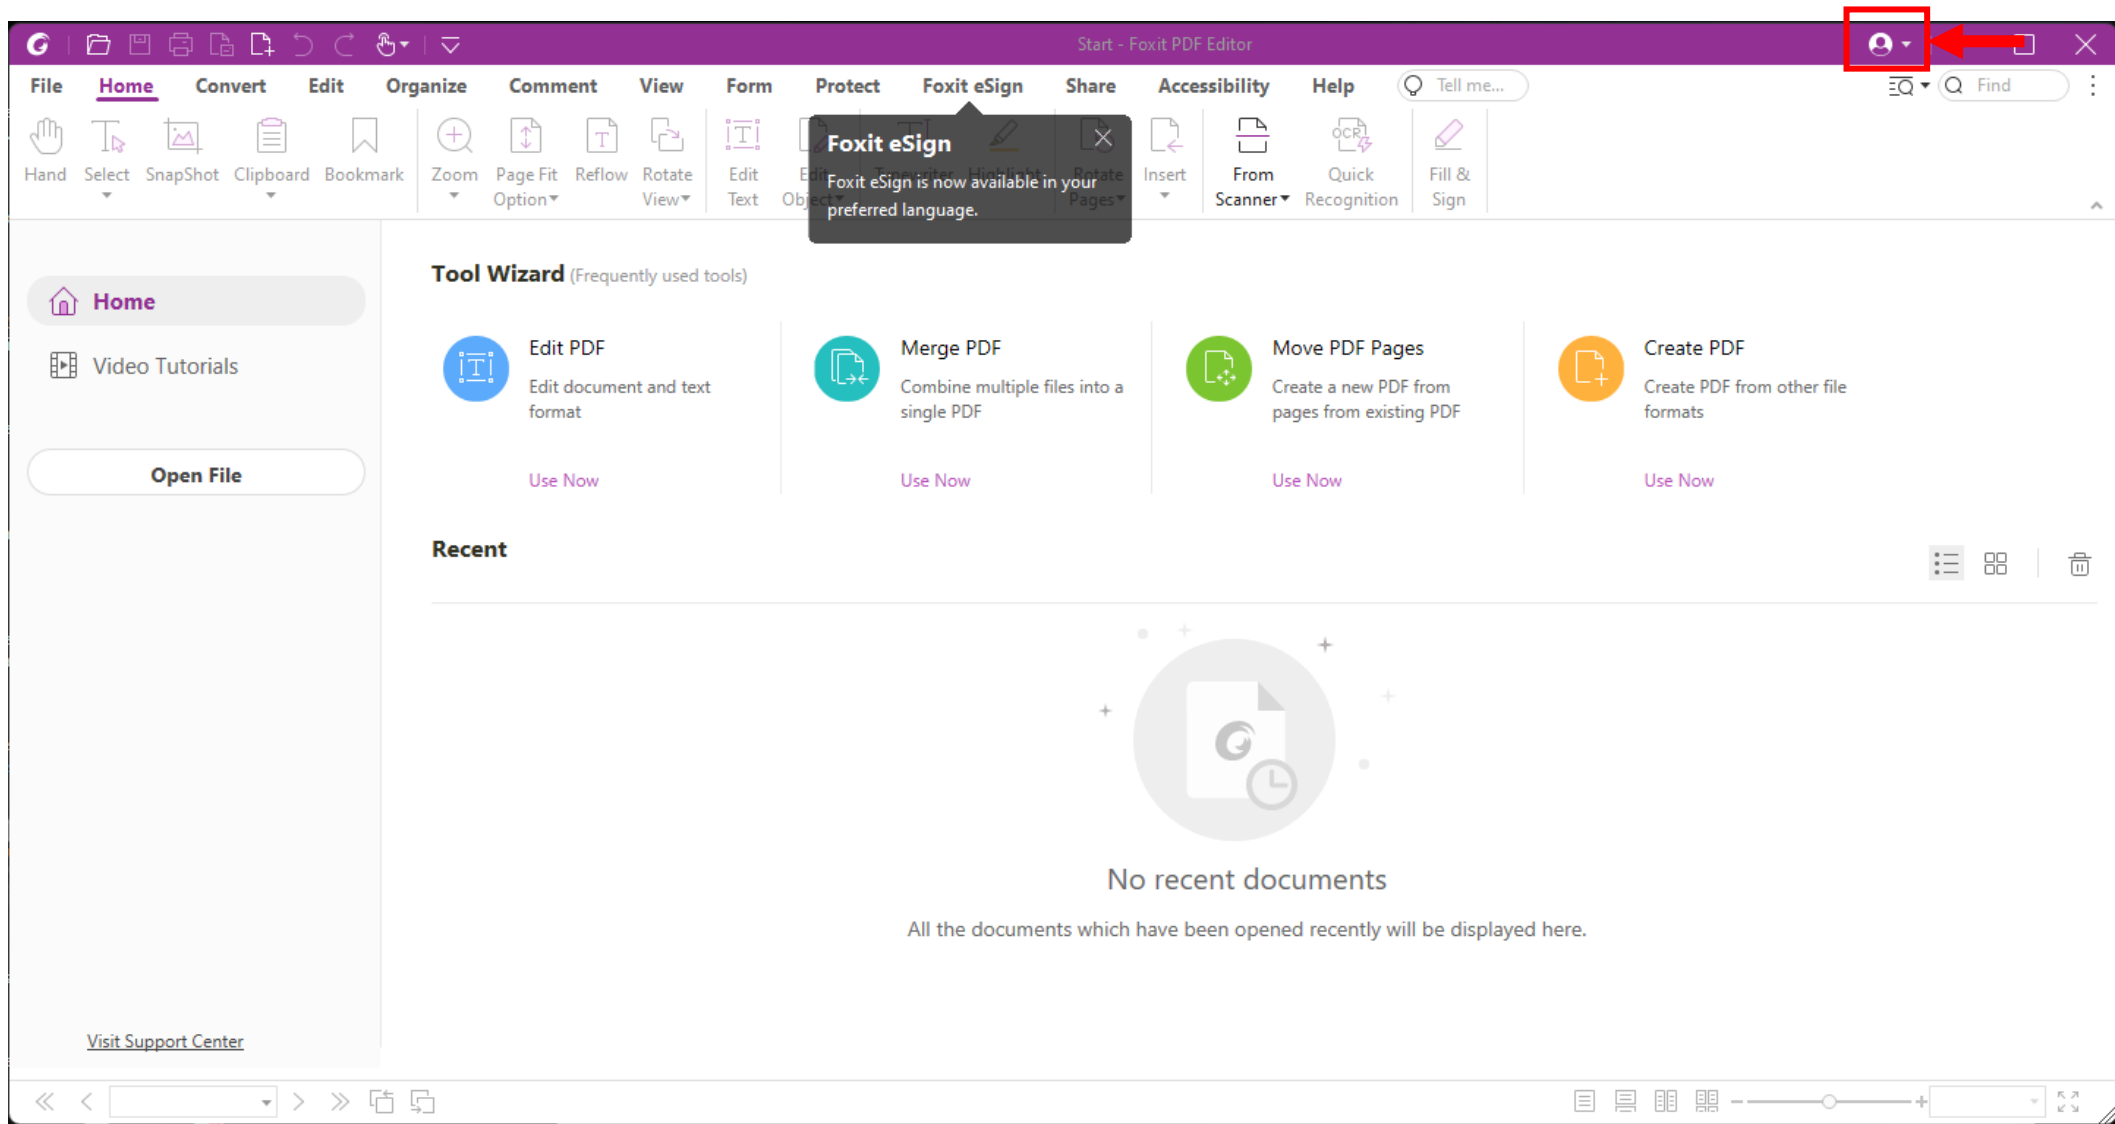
Start - Foxit PDF Editor

File Home Convert Edit Organize Comment View Form Protect Foxit eSign Share Accessibility Help Tell me...

Find

Hand Select SnapShot Clipboard Bookmark Zoom Page Fit Option Reflow Rotate View Edit Text Edit Object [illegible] Insert From Scanner Quick Recognition Fill & Sign

Foxit eSign
Foxit eSign is now available in your preferred language.

Home
Video Tutorials
Open File

Tool Wizard (Frequently used tools)

Edit PDF
Edit document and text format
Use Now

Merge PDF
Combine multiple files into a single PDF
Use Now

Move PDF Pages
Create a new PDF from pages from existing PDF
Use Now

Create PDF
Create PDF from other file formats
Use Now

Recent

No recent documents
All the documents which have been opened recently will be displayed here.

Visit Support Center